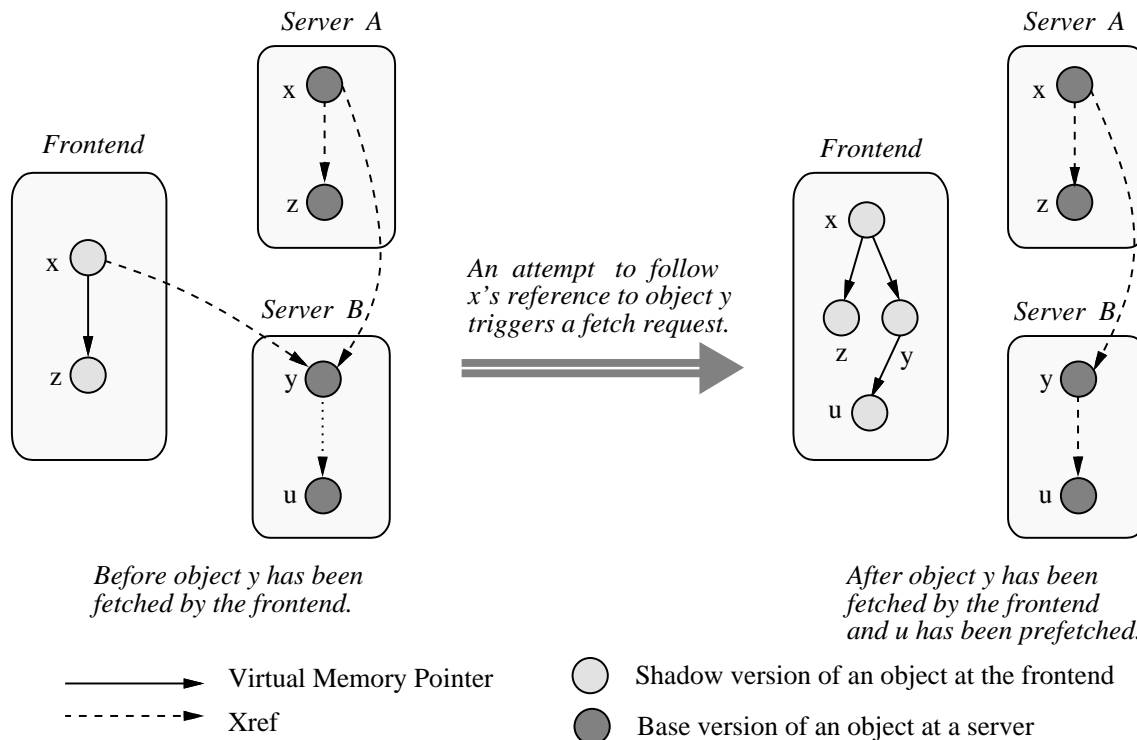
Server A

x

z

Frontend

x

z

Server B

y

u

An attempt to follow x's reference to object y triggers a fetch request.

Frontend

x

z

y

u

Server A

x

z

Server B

y

u

Before object y has been fetched by the frontend.

After object y has been fetched by the frontend and u has been prefetched.

Virtual Memory Pointer

Xref

Shadow version of an object at the frontend

Base version of an object at a server